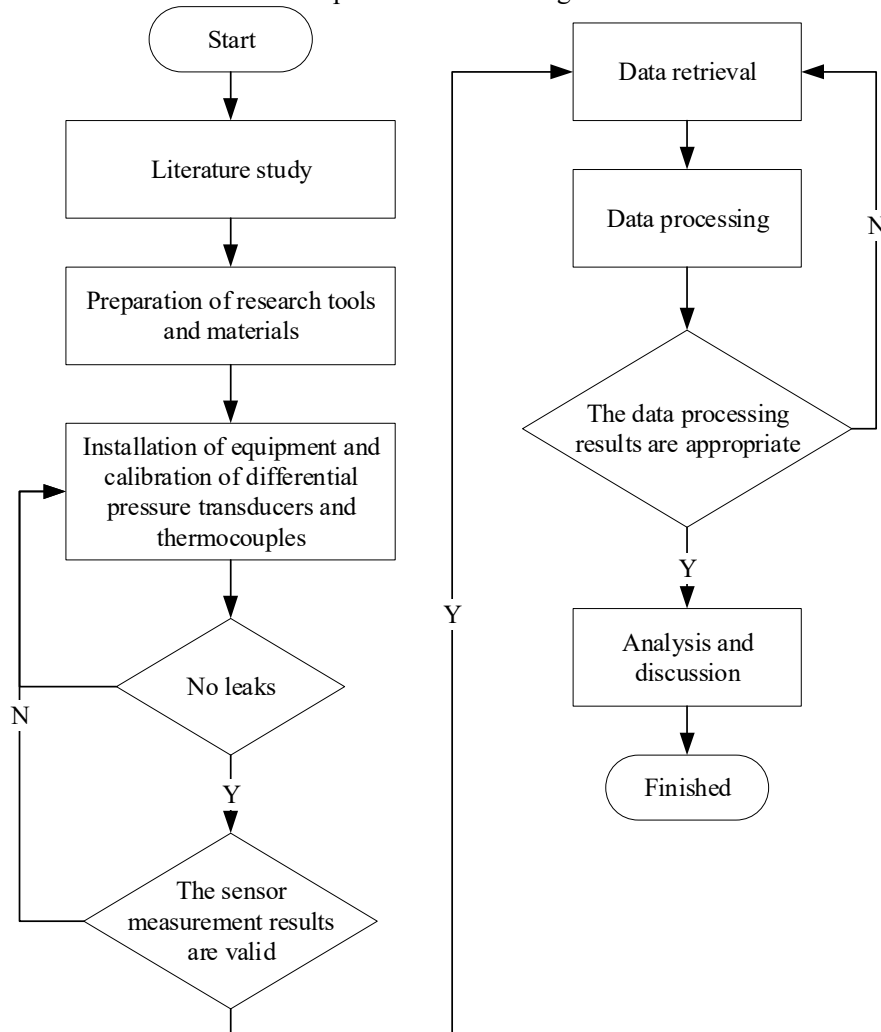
Start

Literature study

Preparation of research tools and materials

Installation of equipment and calibration of differential pressure transducers and thermocouples

No leaks

N

Y

The sensor measurement results are valid

Y

Data retrieval

Data processing

N

The data processing results are appropriate

Y

Analysis and discussion

Finished